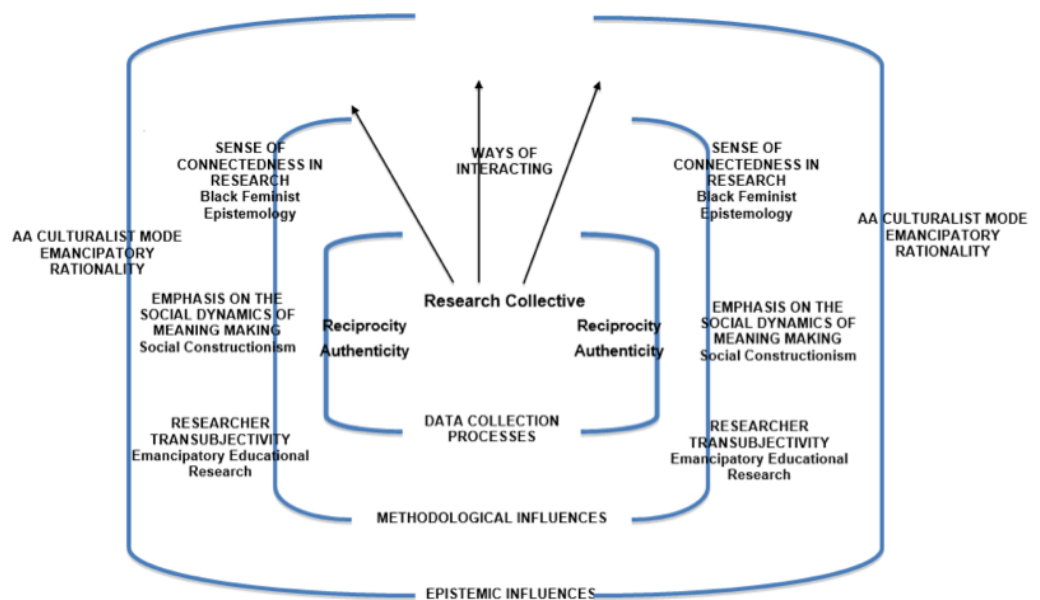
SENSE OF CONNECTEDNESS IN RESEARCH
Black Feminist Epistemology

WAYS OF INTERACTING

SENSE OF CONNECTEDNESS IN RESEARCH
Black Feminist Epistemology

AA CULTURALIST MODE EMANCIPATORY RATIONALITY

AA CULTURALIST MODE EMANCIPATORY RATIONALITY

Research Collective

EMPHASIS ON THE SOCIAL DYNAMICS OF MEANING MAKING
Social Constructionism

Reciprocity
Authenticity

Reciprocity
Authenticity

EMPHASIS ON THE SOCIAL DYNAMICS OF MEANING MAKING
Social Constructionism

RESEARCHER TRANSUBJECTIVITY
Emancipatory Educational Research

DATA COLLECTION PROCESSES

RESEARCHER TRANSUBJECTIVITY
Emancipatory Educational Research

METHODOLOGICAL INFLUENCES

EPISTEMIC INFLUENCES